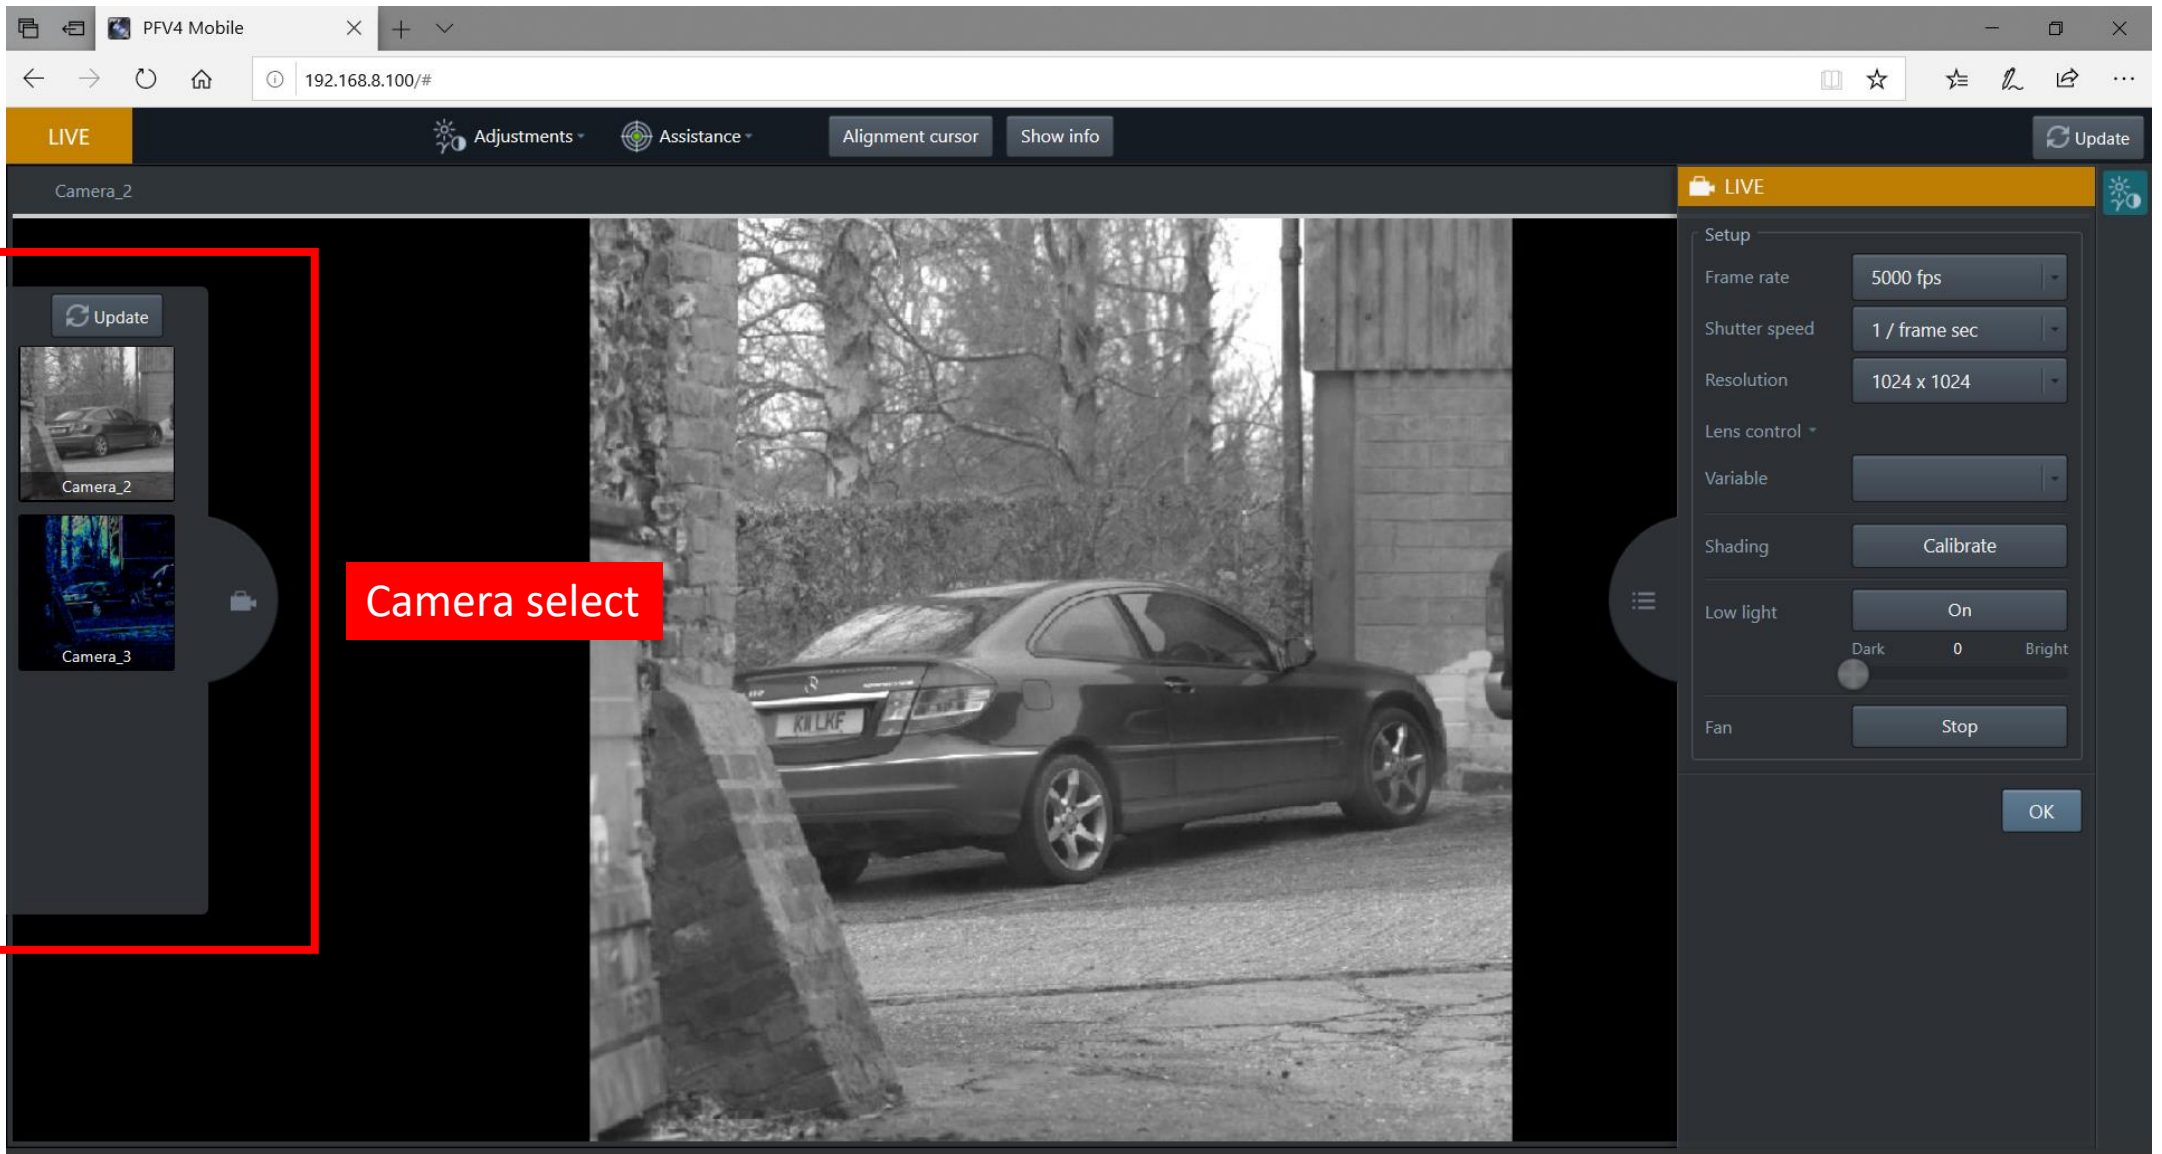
PFV4 Mobile

192.168.8.100/#

LIVE

Adjustments

Assistance

Alignment cursor

Show info

Update

Camera_2

Update

Camera_2

Camera_3

Camera select

KII LKF

LIVE

Setup

Frame rate

5000 fps

Shutter speed

1 / frame sec

Resolution

1024 x 1024

Lens control

Variable

Shading

Calibrate

Low light

On

Dark

0

Bright

Fan

Stop

OK